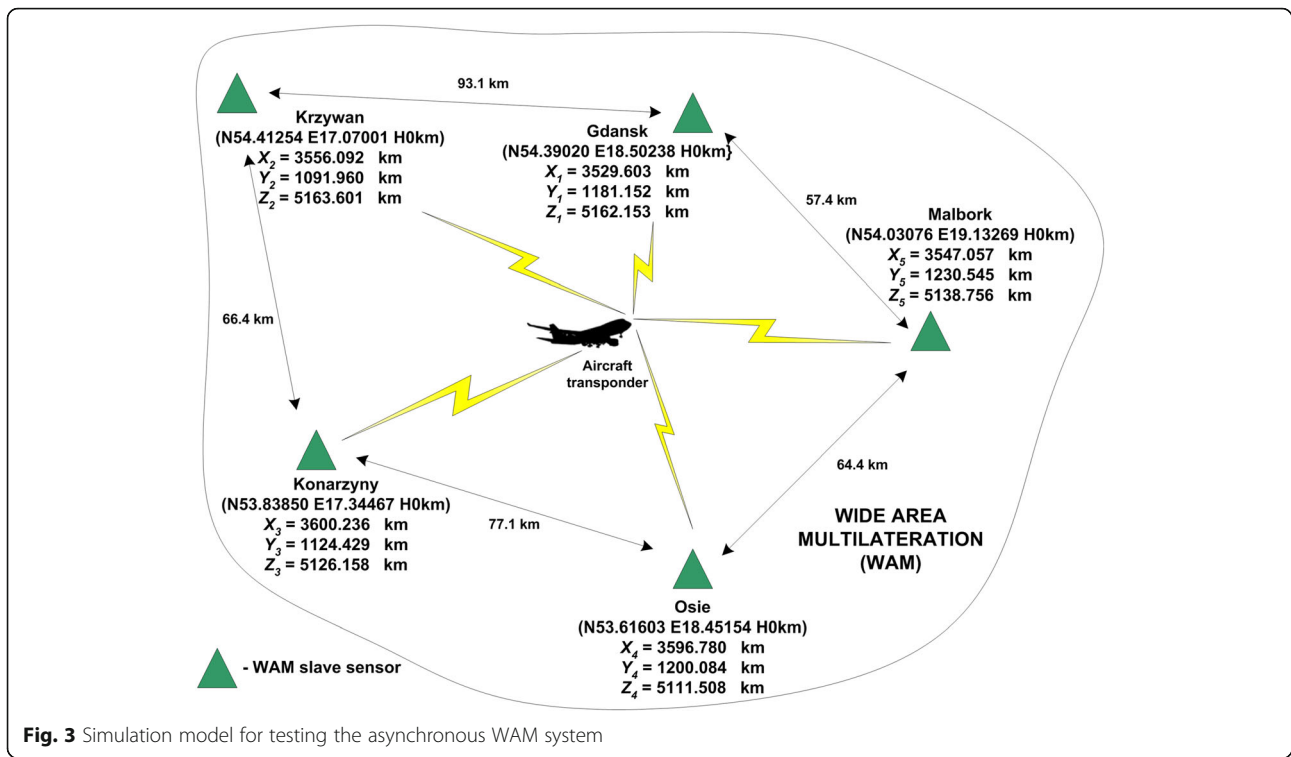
93.1 km

Krzywan
(N54.41254 E17.07001 H0km)
$X_2$ = 3556.092 km
$Y_2$ = 1091.960 km
$Z_2$ = 5163.601 km

Gdansk
(N54.39020 E18.50238 H0km}
$X_1$ = 3529.603 km
$Y_1$ = 1181.152 km
$Z_1$ = 5162.153 km

57.4 km

Malbork
(N54.03076 E19.13269 H0km)
$X_5$ = 3547.057 km
$Y_5$ = 1230.545 km
$Z_5$ = 5138.756 km

66.4 km

Aircraft transponder

64.4 km

Konarzyny
(N53.83850 E17.34467 H0km)
$X_3$ = 3600.236 km
$Y_3$ = 1124.429 km
$Z_3$ = 5126.158 km

77.1 km

WIDE AREA MULTILATERATION (WAM)

Osie
(N53.61603 E18.45154 H0km)
$X_4$ = 3596.780 km
$Y_4$ = 1200.084 km
$Z_4$ = 5111.508 km

- WAM slave sensor

**Fig. 3** Simulation model for testing the asynchronous WAM system